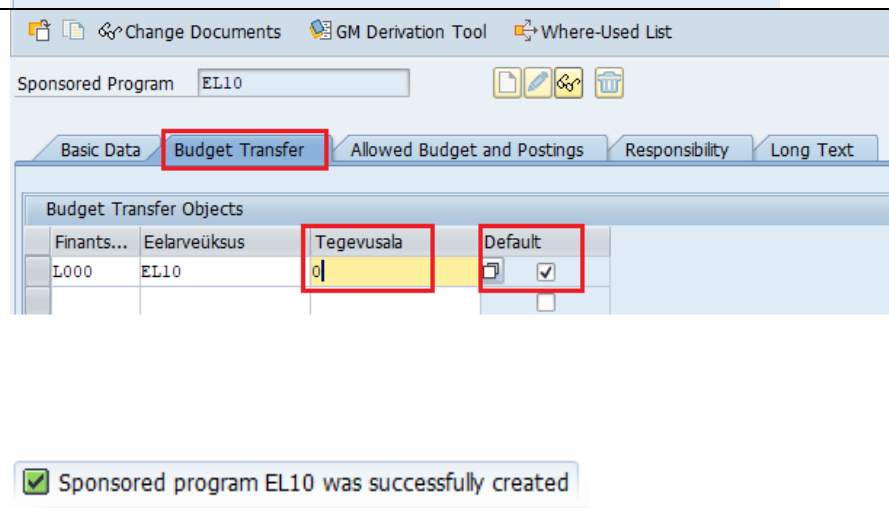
Change Documents GM Derivation Tool Where-Used List

Sponsored Program EL10

Basic Data | Budget Transfer | Allowed Budget and Postings | Responsibility | Long Text

Budget Transfer Objects

| Finants... | Eelarveüksus | Tegevusala | Default |
|---|---|---|---|
| L000 | EL10 | 0 | ✓ |
| | | | |

Sponsored program EL10 was successfully created